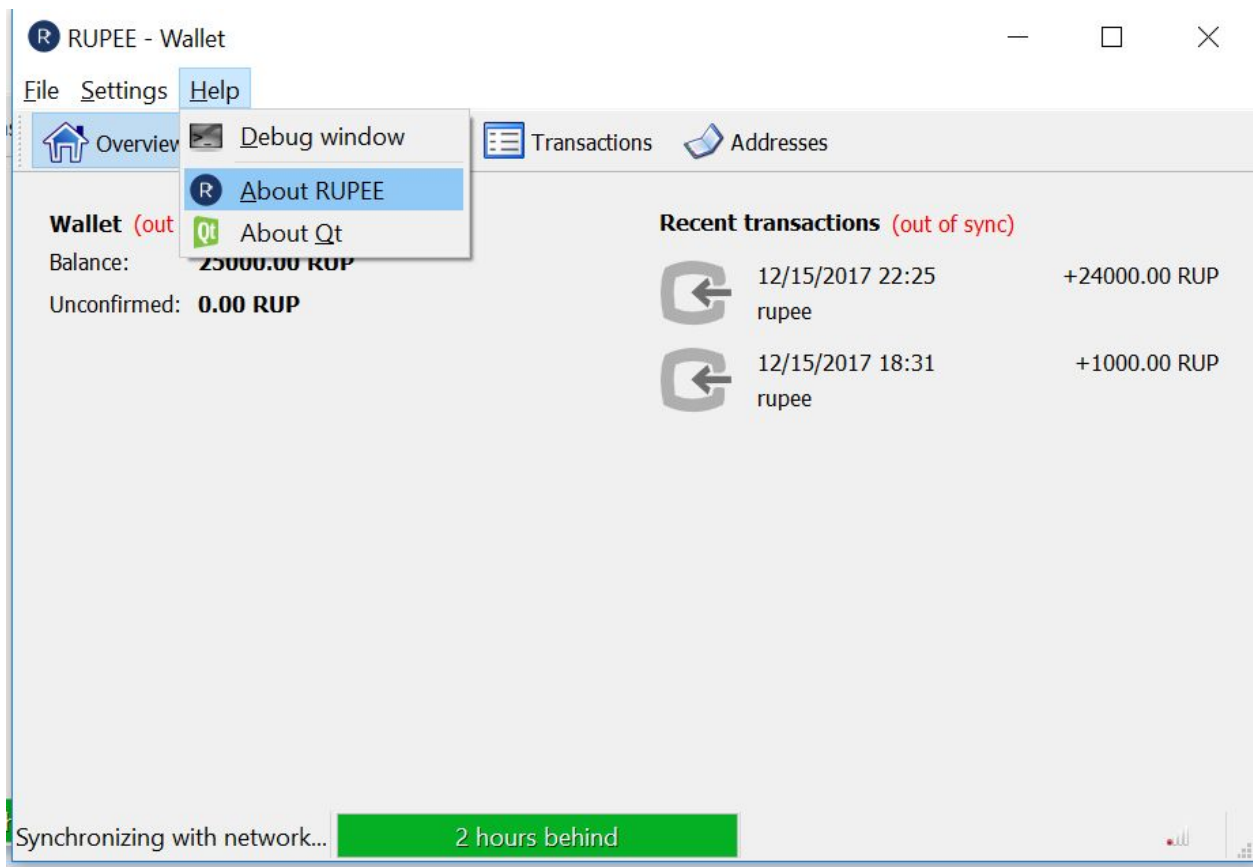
RUPEE - Wallet

File Settings Help

Overview
Debug window
About RUPEE
About Qt
Transactions
Addresses

Wallet (out
Balance: 25000.00 RUP
Unconfirmed: 0.00 RUP

Recent transactions (out of sync)

12/15/2017 22:25 +24000.00 RUP
rupee

12/15/2017 18:31 +1000.00 RUP
rupee

Synchronizing with network...
2 hours behind